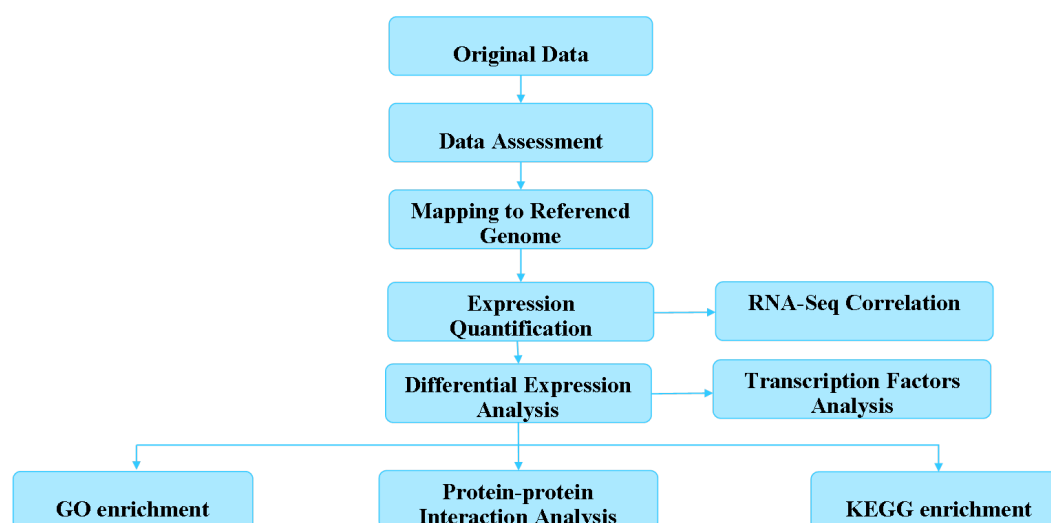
Original Data

Data Assessment

Mapping to Referencd Genome

Expression Quantification

RNA-Seq Correlation

Differential Expression Analysis

Transcription Factors Analysis

GO enrichment

Protein-protein Interaction Analysis

KEGG enrichment